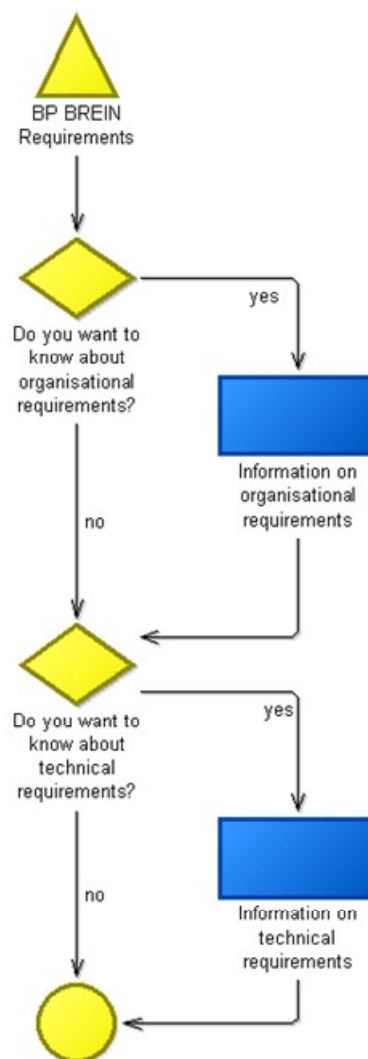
BP BREIN Requirements

Do you want to know about organisational requirements?

yes

Information on organisational requirements

no

Do you want to know about technical requirements?

yes

Information on technical requirements

no